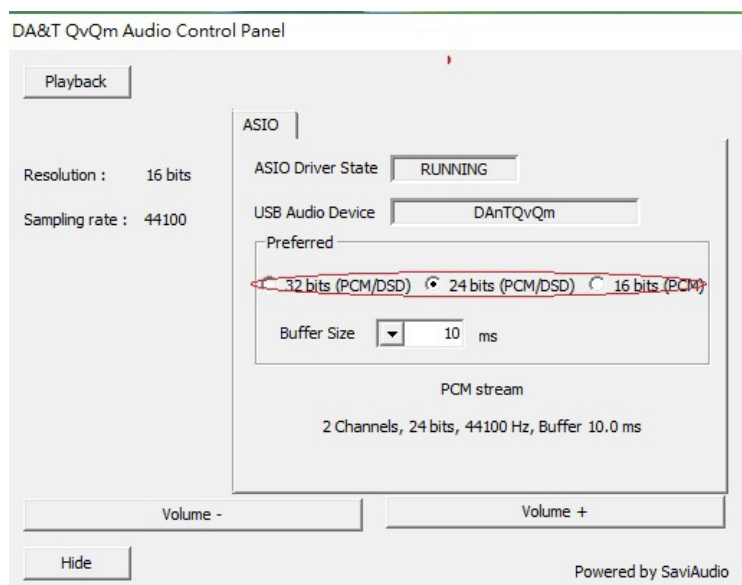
DA&T QvQm Audio Control Panel

Playback

Resolution : 16 bits

Sampling rate : 44100

ASIO

ASIO Driver State RUNNING

USB Audio Device DAnTQvQm

Preferred

32 bits (PCM/DSD) 24 bits (PCM/DSD) 16 bits (PCM)

Buffer Size 10 ms

PCM stream

2 Channels, 24 bits, 44100 Hz, Buffer 10.0 ms

Volume -

Volume +

Hide

Powered by SaviAudio